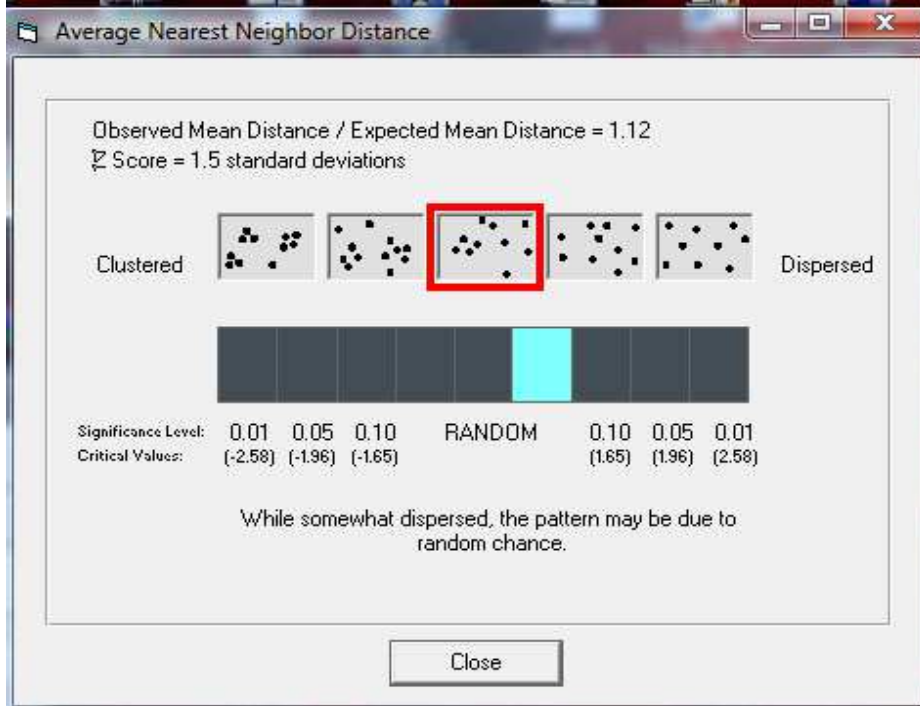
Average Nearest Neighbor Distance

Observed Mean Distance / Expected Mean Distance = 1.12
Z Score = 1.5 standard deviations

Clustered

Dispersed

Significance Level: 0.01 0.05 0.10 RANDOM 0.10 0.05 0.01
Critical Values: (-2.58) (-1.96) (-1.65) (1.65) (1.96) (2.58)

While somewhat dispersed, the pattern may be due to random chance.

Close